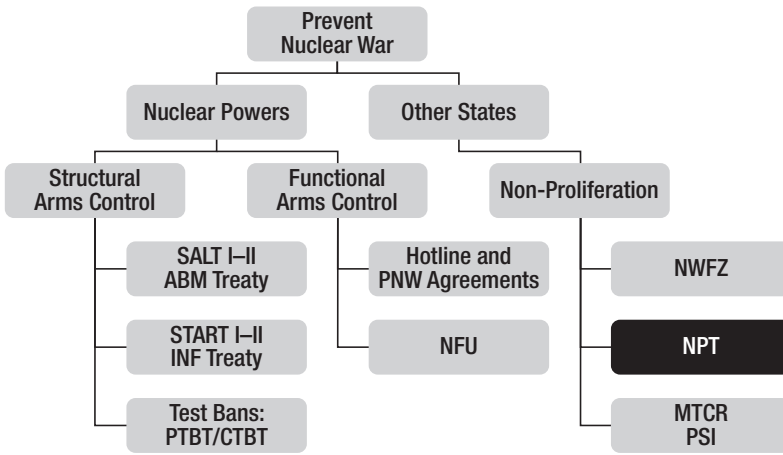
Prevent Nuclear War

Nuclear Powers

Other States

Structural Arms Control

Functional Arms Control

Non-Proliferation

SALT I–II ABM Treaty

START I–II INF Treaty

Test Bans: PTBT/CTBT

Hotline and PNW Agreements

NFU

NWFZ

NPT

MTCR PSI